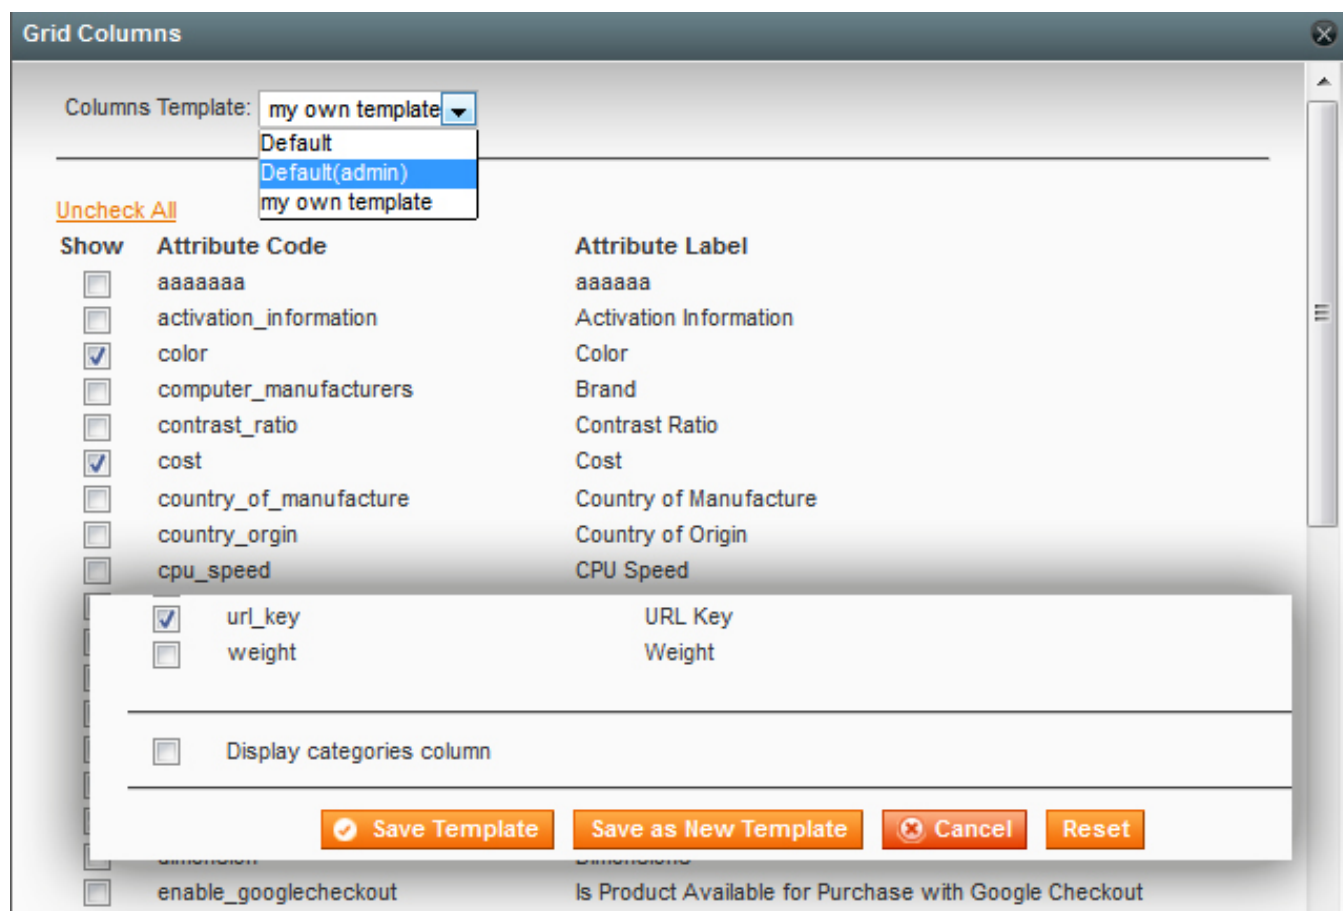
Grid Columns

Columns Template: my own template

Default
Default(admin)
my own template

Uncheck All

| Show | Attribute Code | Attribute Label |
|---|---|---|
| ☐ | aaaaaaa | aaaaaa |
| ☐ | activation_information | Activation Information |
| ☑ | color | Color |
| ☐ | computer_manufacturers | Brand |
| ☐ | contrast_ratio | Contrast Ratio |
| ☑ | cost | Cost |
| ☐ | country_of_manufacture | Country of Manufacture |
| ☐ | country_orgin | Country of Origin |
| ☐ | cpu_speed | CPU Speed |
| ☑ | url_key | URL Key |
| ☐ | weight | Weight |

☐ Display categories column

Save Template  Save as New Template  Cancel  Reset

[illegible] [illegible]

| ☐ | enable_googlecheckout | Is Product Available for Purchase with Google Checkout |
|---|---|---|